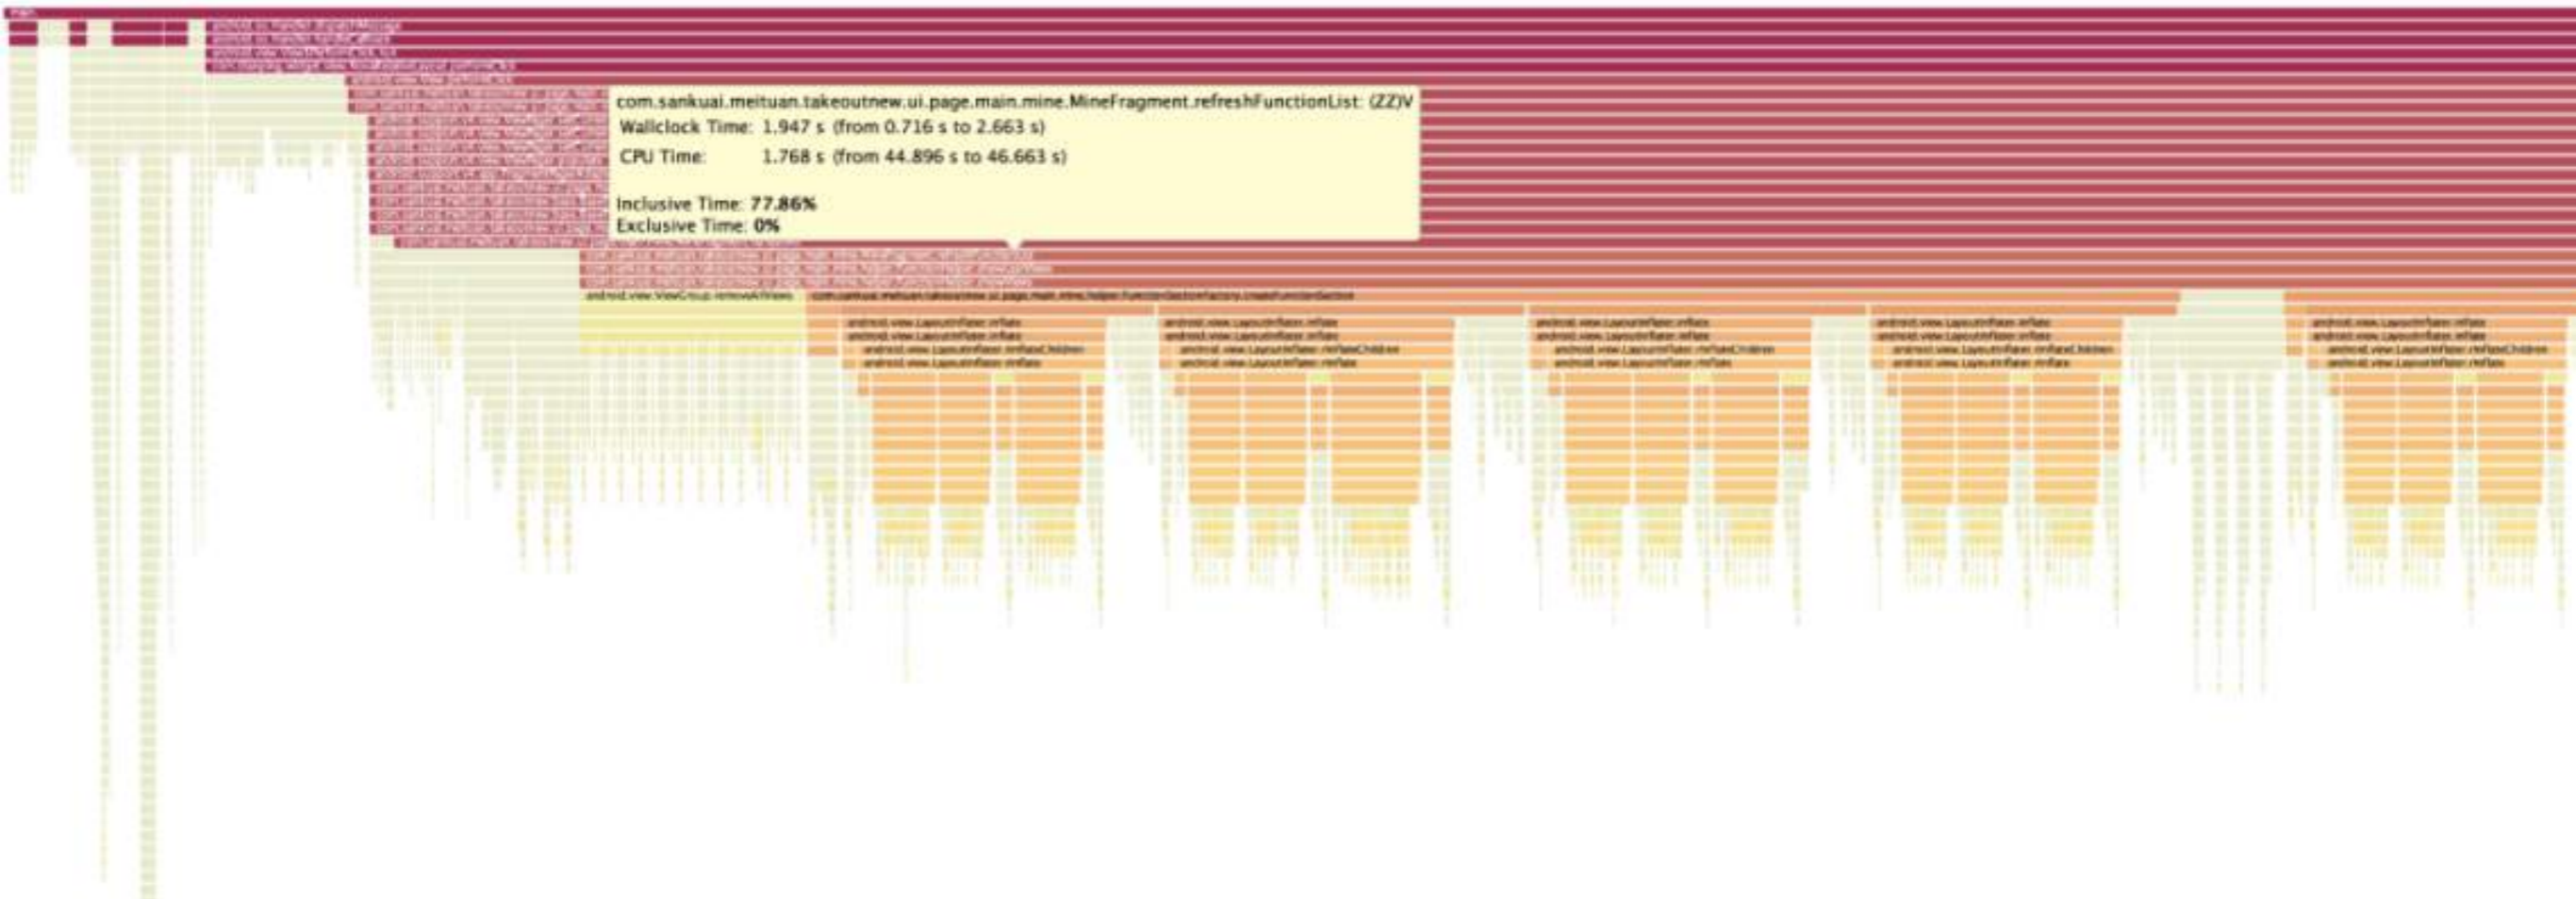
com.sankuai.meituan.takeoutnew.ui.page.main.mine.MineFragment.refreshFunctionList: (ZZ)V
Wallclock Time: 1.947 s (from 0.716 s to 2.663 s)
CPU Time: 1.768 s (from 44.896 s to 46.663 s)

Inclusive Time: 77.86%
Exclusive Time: 0%

android.view.ViewGroup.removeAllViews
com.sankuai.meituan.takeoutnew.ui.page.main.mine.helper.FunctionSectionFactory.createFunctionSection

android.view.LayoutInflater.inflate
android.view.LayoutInflater.inflate
android.view.LayoutInflater.rInflateChildren
android.view.LayoutInflater.rInflate

android.view.LayoutInflater.inflate
android.view.LayoutInflater.inflate
android.view.LayoutInflater.rInflateChildren
android.view.LayoutInflater.rInflate

android.view.LayoutInflater.inflate
android.view.LayoutInflater.inflate
android.view.LayoutInflater.rInflateChildren
android.view.LayoutInflater.rInflate

android.view.LayoutInflater.inflate
android.view.LayoutInflater.inflate
android.view.LayoutInflater.rInflateChildren
android.view.LayoutInflater.rInflate

android.view.LayoutInflater.inflate
android.view.LayoutInflater.inflate
android.view.LayoutInflater.rInflateChildren
android.view.LayoutInflater.rInflate